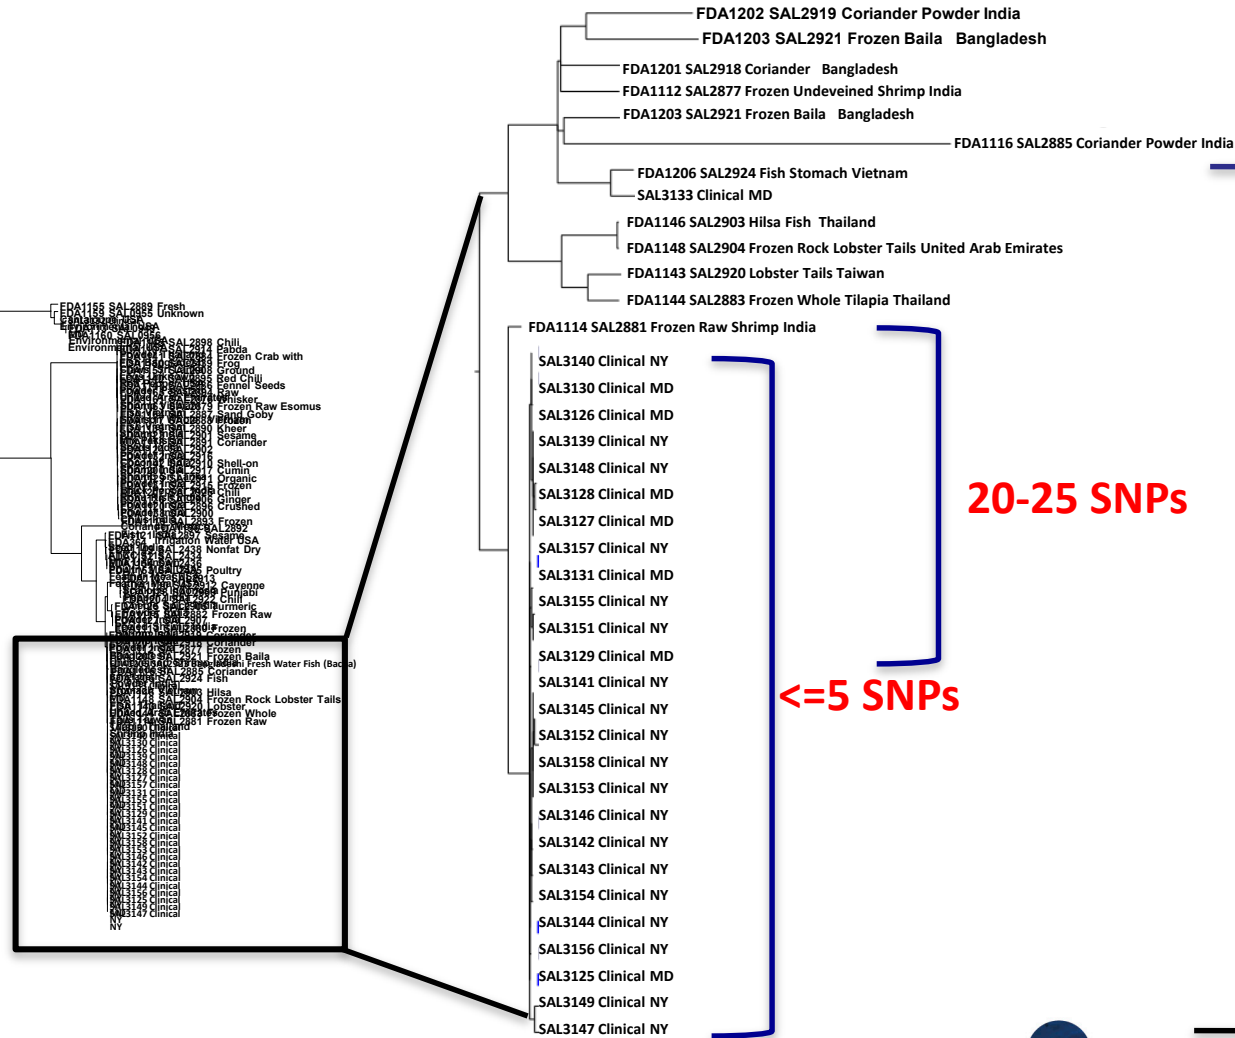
FDA1202 SAL2919 Coriander Powder India
FDA1203 SAL2921 Frozen Baila Bangladesh
FDA1201 SAL2918 Coriander Bangladesh
FDA1112 SAL2877 Frozen Undeveined Shrimp India
FDA1203 SAL2921 Frozen Baila Bangladesh
FDA1116 SAL2885 Coriander Powder India
FDA1206 SAL2924 Fish Stomach Vietnam
SAL3133 Clinical MD
FDA1146 SAL2903 Hilsa Fish Thailand
FDA1148 SAL2904 Frozen Rock Lobster Tails United Arab Emirates
FDA1143 SAL2920 Lobster Tails Taiwan
FDA1144 SAL2883 Frozen Whole Tilapia Thailand
FDA1114 SAL2881 Frozen Raw Shrimp India
SAL3140 Clinical NY
SAL3130 Clinical MD
SAL3126 Clinical MD
SAL3139 Clinical NY
SAL3148 Clinical NY
SAL3128 Clinical MD
SAL3127 Clinical MD
SAL3157 Clinical NY
SAL3131 Clinical MD
SAL3155 Clinical NY
SAL3151 Clinical NY
SAL3129 Clinical MD
SAL3141 Clinical NY
SAL3145 Clinical NY
SAL3152 Clinical NY
SAL3158 Clinical NY
SAL3153 Clinical NY
SAL3146 Clinical NY
SAL3142 Clinical NY
SAL3143 Clinical NY
SAL3154 Clinical NY
SAL3144 Clinical NY
SAL3156 Clinical NY
SAL3125 Clinical MD
SAL3149 Clinical NY
SAL3147 Clinical NY

20-25 SNPs
<=5 SNPs

FDA1155 SAL2889 Fresh
FDA1158 SAL0955 Unknown
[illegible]